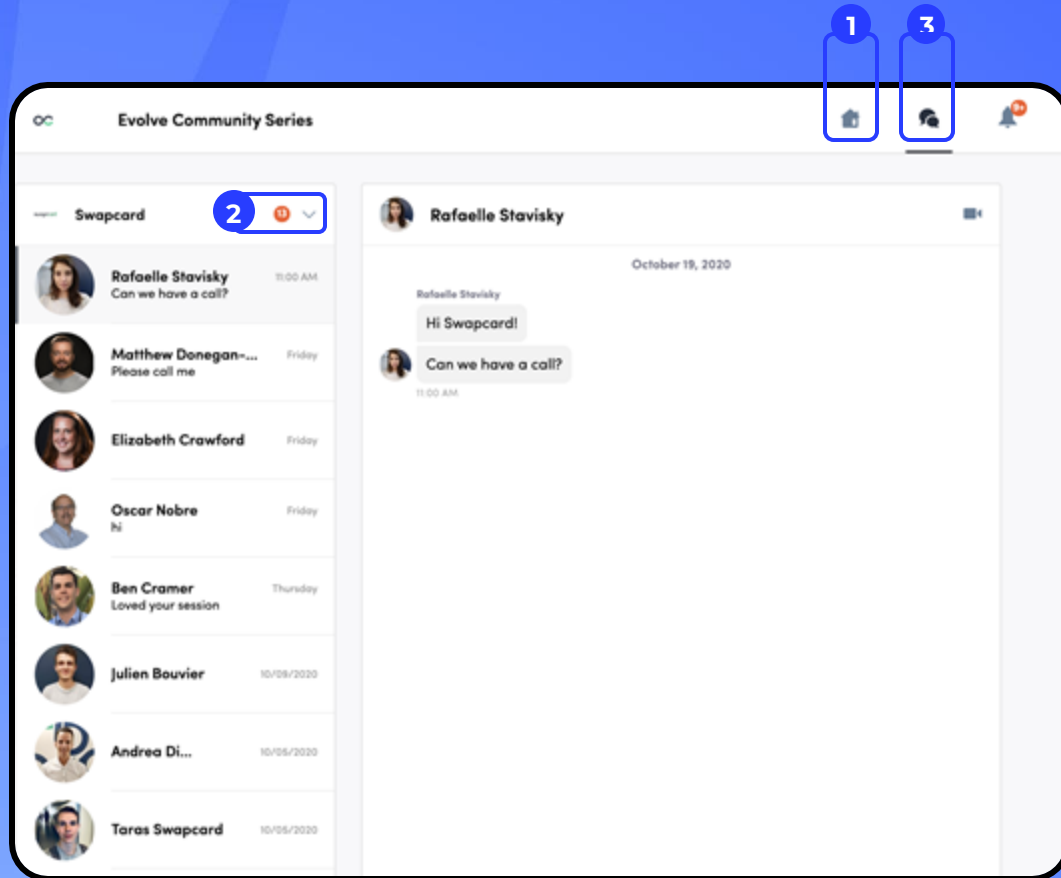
1
3
Evolve Community Series
9+
Swapcard
2
13
Rafaelle Stavisky 11:00 AM
Can we have a call?
Matthew Donegan-... Friday
Please call me
Elizabeth Crawford Friday
Oscar Nobre Friday
hi
Ben Cramer Thursday
Loved your session
Julien Bouvier 10/09/2020
Andrea Di... 10/05/2020
Taras Swapcard 10/05/2020
Rafaelle Stavisky
October 19, 2020
Rafaelle Stavisky
Hi Swapcard!
Can we have a call?
11:00 AM